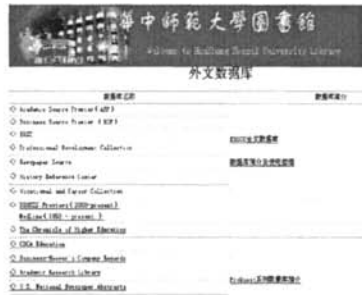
華中師範大學圖書館

Welcome to Huazhong Normal University Library

外文数据库

| 数据库名称 | 数据库简介 |
|---|---|
| Academic Source Premier (ASP) | |
| Business Source Premier (BSP) | |
| ERIC | ERIC全文数据库 |
| Professional Development Collection | 数据库简介及使用说明 |
| Newspaper Source | |
| History Reference Center | |
| Vocational and Career Collection | |
| ERIC Proquest (1966-present) | |
| Medline (1950 - present) | |
| The Chronicle of Higher Education | |
| CSA Education | |
| Business/Hoover's Company Records | |
| Academic Research Library | |
| U.S. National Newspaper Abstracts | ProQuest系列数据库简介 |